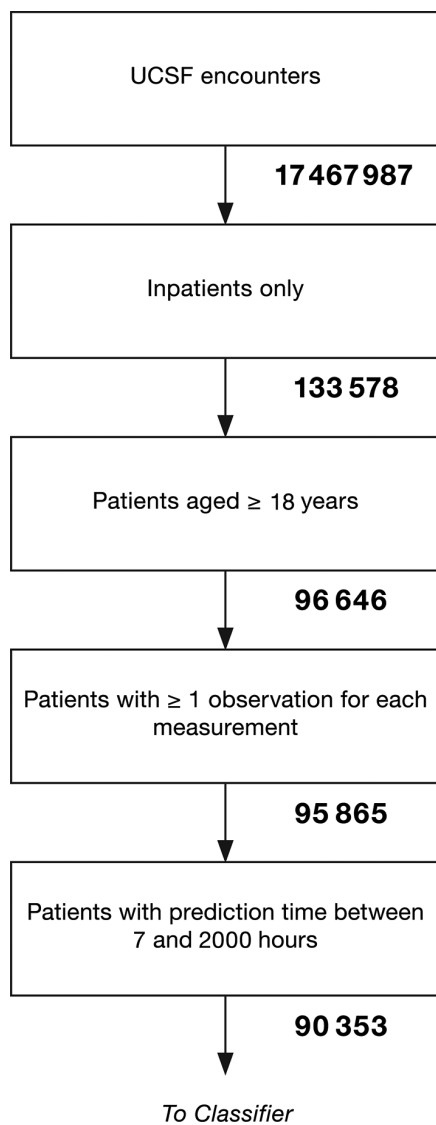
UCSF encounters

17 467 987

Inpatients only

133 578

Patients aged ≥ 18 years

96 646

Patients with ≥ 1 observation for each measurement

95 865

Patients with prediction time between 7 and 2000 hours

90 353

To Classifier